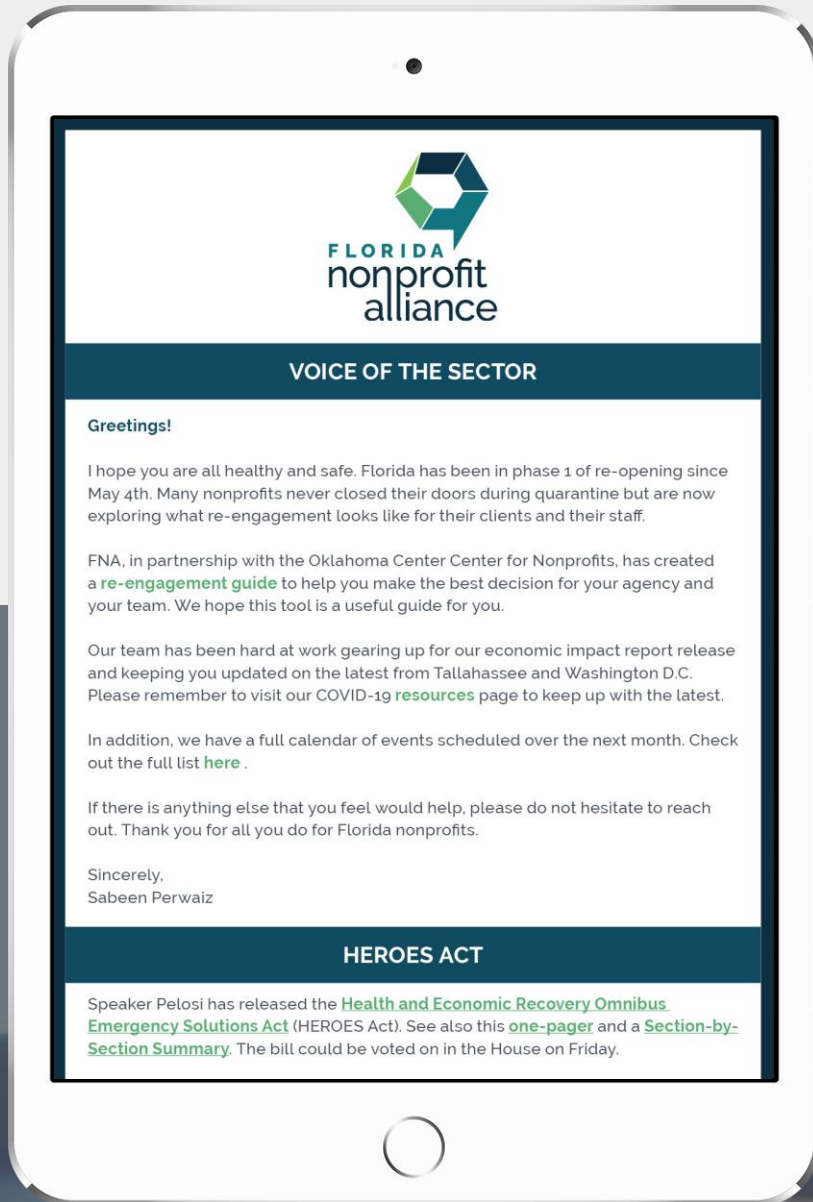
FLORIDA
nonprofit
alliance

VOICE OF THE SECTOR

Greetings!

I hope you are all healthy and safe. Florida has been in phase 1 of re-opening since May 4th. Many nonprofits never closed their doors during quarantine but are now exploring what re-engagement looks like for their clients and their staff.

FNA, in partnership with the Oklahoma Center Center for Nonprofits, has created a re-engagement guide to help you make the best decision for your agency and your team. We hope this tool is a useful guide for you.

Our team has been hard at work gearing up for our economic impact report release and keeping you updated on the latest from Tallahassee and Washington D.C. Please remember to visit our COVID-19 resources page to keep up with the latest.

In addition, we have a full calendar of events scheduled over the next month. Check out the full list here .

If there is anything else that you feel would help, please do not hesitate to reach out. Thank you for all you do for Florida nonprofits.

Sincerely,
Sabeen Perwaiz

HEROES ACT

Speaker Pelosi has released the Health and Economic Recovery Omnibus Emergency Solutions Act (HEROES Act). See also this one-pager and a Section-by-Section Summary. The bill could be voted on in the House on Friday.